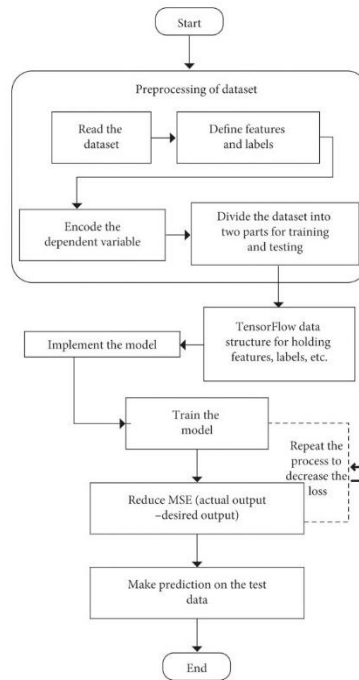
Start

Preprocessing of dataset

Read the dataset

Define features and labels

Encode the dependent variable

Divide the dataset into two parts for training and testing

TensorFlow data structure for holding features, labels, etc.

Implement the model

Train the model

Repeat the process to decrease the loss

Reduce MSE (actual output –desired output)

Make prediction on the test data

End